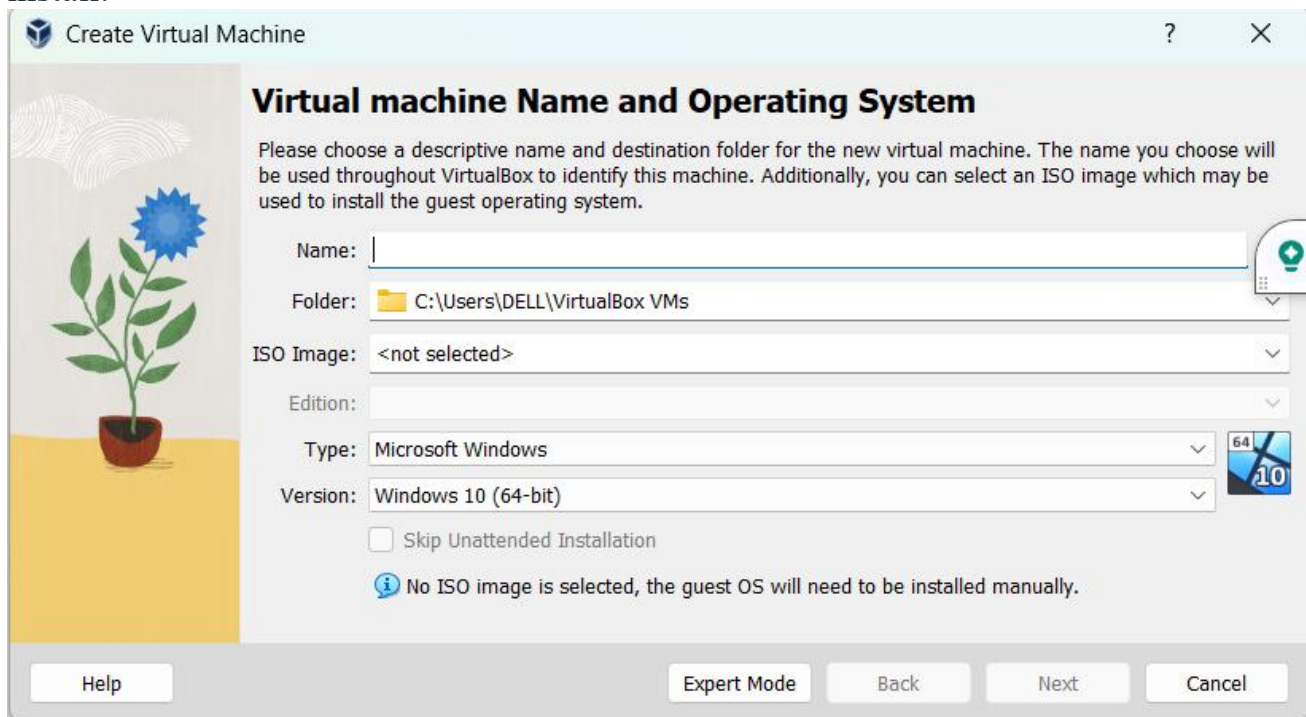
Create Virtual Machine

?

X

Virtual machine Name and Operating System

Please choose a descriptive name and destination folder for the new virtual machine. The name you choose will be used throughout VirtualBox to identify this machine. Additionally, you can select an ISO image which may be used to install the guest operating system.

Name:

Folder: C:\Users\DELL\VirtualBox VMs

ISO Image: <not selected>

Edition:

Type: Microsoft Windows

Version: Windows 10 (64-bit)

64

10

Skip Unattended Installation

No ISO image is selected, the guest OS will need to be installed manually.

Help

Expert Mode

Back

Next

Cancel